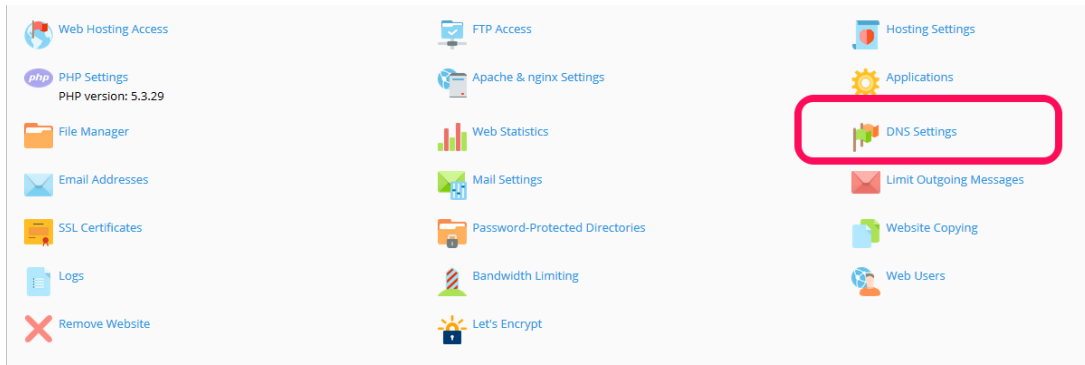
Web Hosting Access

PHP Settings
PHP version: 5.3.29

File Manager

Email Addresses

SSL Certificates

Logs

Remove Website

FTP Access

Apache & nginx Settings

Web Statistics

Mail Settings

Password-Protected Directories

Bandwidth Limiting

Let's Encrypt

Hosting Settings

Applications

DNS Settings

Limit Outgoing Messages

Website Copying

Web Users